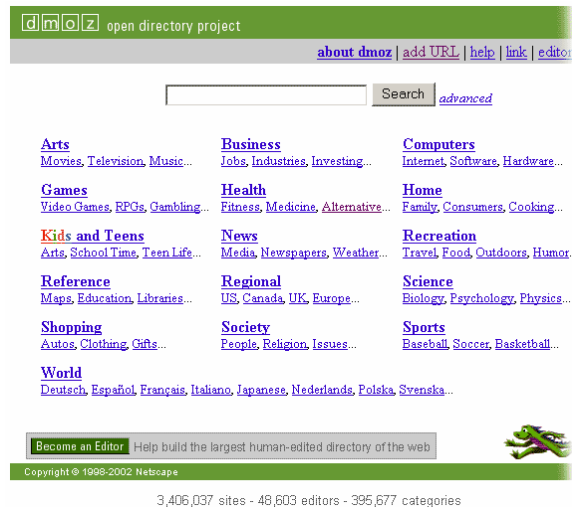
dmoz open directory project

about dmoz | add URL | help | link | editor

Search advanced

Arts
Movies, Television, Music...

Business
Jobs, Industries, Investing...

Computers
Internet, Software, Hardware...

Games
Video Games, RPGs, Gambling...

Health
Fitness, Medicine, Alternative...

Home
Family, Consumers, Cooking...

Kids and Teens
Arts, School Time, Teen Life...

News
Media, Newspapers, Weather...

Recreation
Travel, Food, Outdoors, Humor...

Reference
Maps, Education, Libraries...

Regional
US, Canada, UK, Europe...

Science
Biology, Psychology, Physics...

Shopping
Autos, Clothing, Gifts...

Society
People, Religion, Issues...

Sports
Baseball, Soccer, Basketball...

World
Deutsch, Español, Français, Italiano, Japanese, Nederlands, Polska, Svenska...

Become an Editor Help build the largest human-edited directory of the web

Copyright © 1998-2002 Netscape

3,406,037 sites - 48,603 editors - 395,677 categories